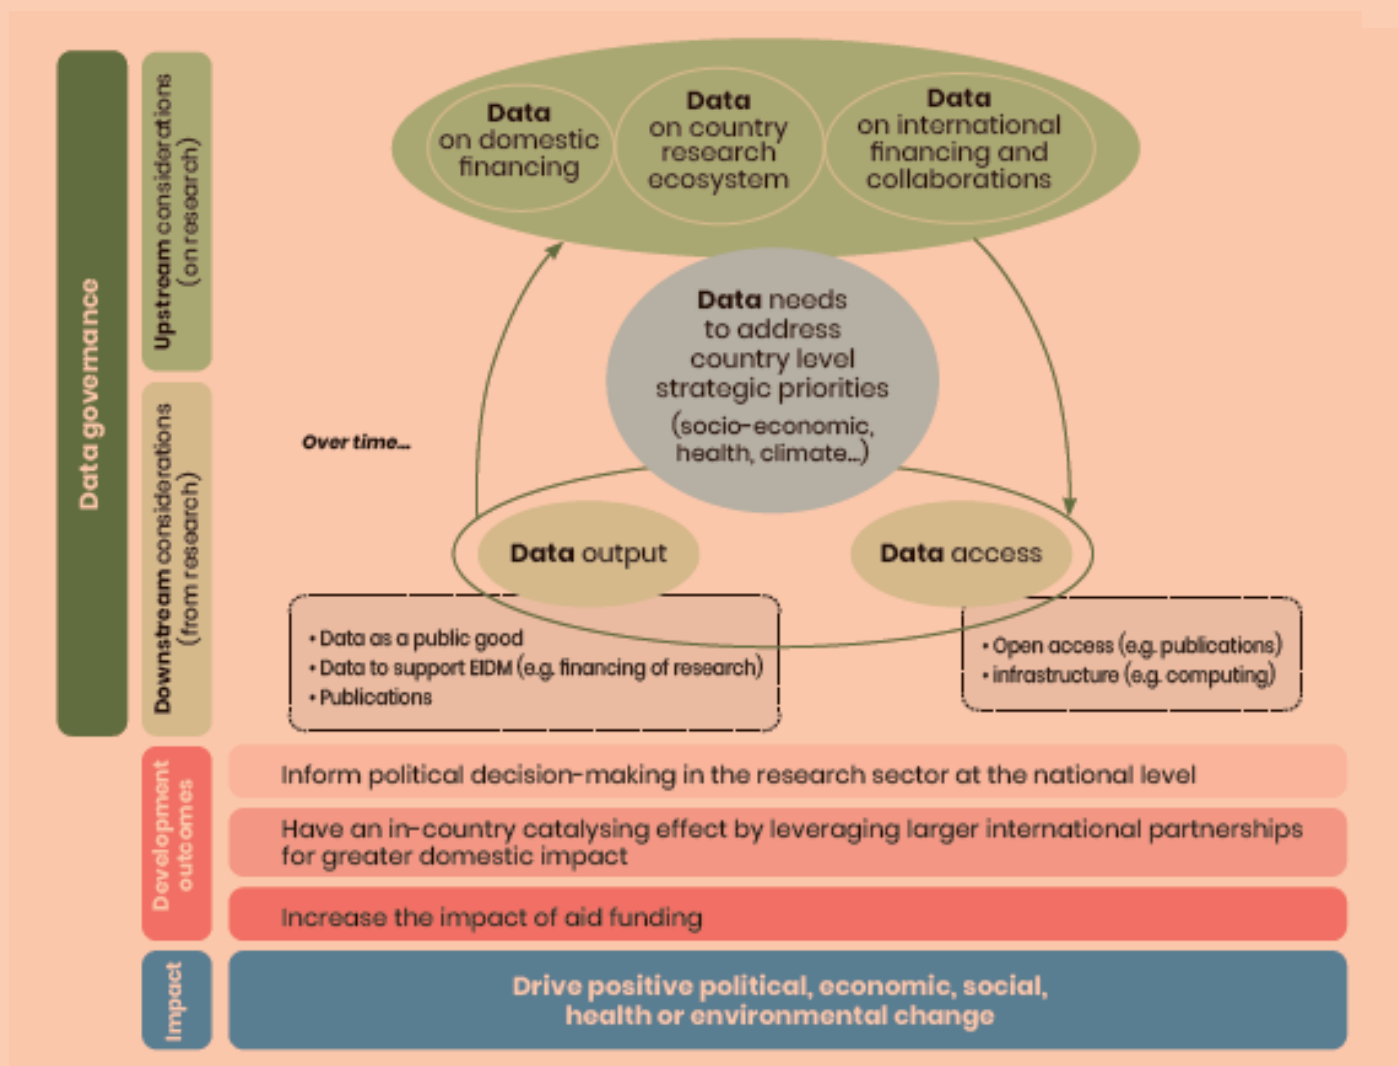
Data governance

Upstream considerations (on research)

Downstream considerations (from research)

Data on domestic financing

Data on country research ecosystem

Data on international financing and collaborations

Data needs to address country level strategic priorities (socio-economic, health, climate...)

Over time...

Data output

Data access

• Data as a public good
• Data to support EIDM (e.g. financing of research)
• Publications

• Open access (e.g. publications)
• infrastructure (e.g. computing)

Development outcomes

Inform political decision-making in the research sector at the national level

Have an in-country catalysing effect by leveraging larger international partnerships for greater domestic impact

Increase the impact of aid funding

Impact

Drive positive political, economic, social, health or environmental change